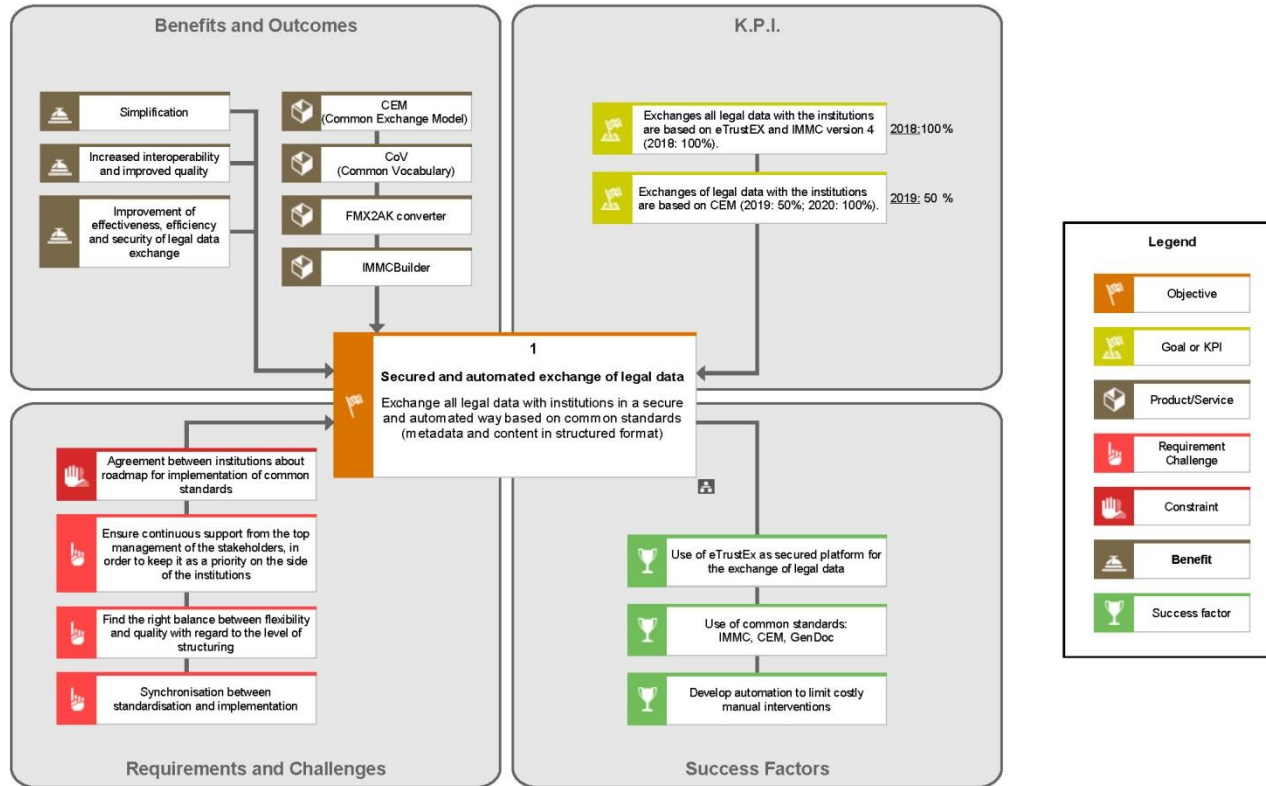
Benefits and Outcomes

Simplification

Increased interoperability and improved quality

Improvement of effectiveness, efficiency and security of legal data exchange

CEM (Common Exchange Model)

CoV (Common Vocabulary)

FMX2AK converter

IMMCBuilder

K.P.I.

Exchanges all legal data with the institutions are based on eTrustEX and IMMC version 4 (2018: 100%).

2018:100%

Exchanges of legal data with the institutions are based on CEM (2019: 50%; 2020: 100%).

2019: 50 %

1

Secured and automated exchange of legal data

Exchange all legal data with institutions in a secure and automated way based on common standards (metadata and content in structured format)

Agreement between institutions about roadmap for implementation of common standards

Ensure continuous support from the top management of the stakeholders, in order to keep it as a priority on the side of the institutions

Find the right balance between flexibility and quality with regard to the level of structuring

Synchronisation between standardisation and implementation

Requirements and Challenges

Use of eTrustEx as secured platform for the exchange of legal data

Use of common standards: IMMC, CEM, GenDoc

Develop automation to limit costly manual interventions

Success Factors

Legend

Objective

Goal or KPI

Product/Service

Requirement Challenge

Constraint

Benefit

Success factor